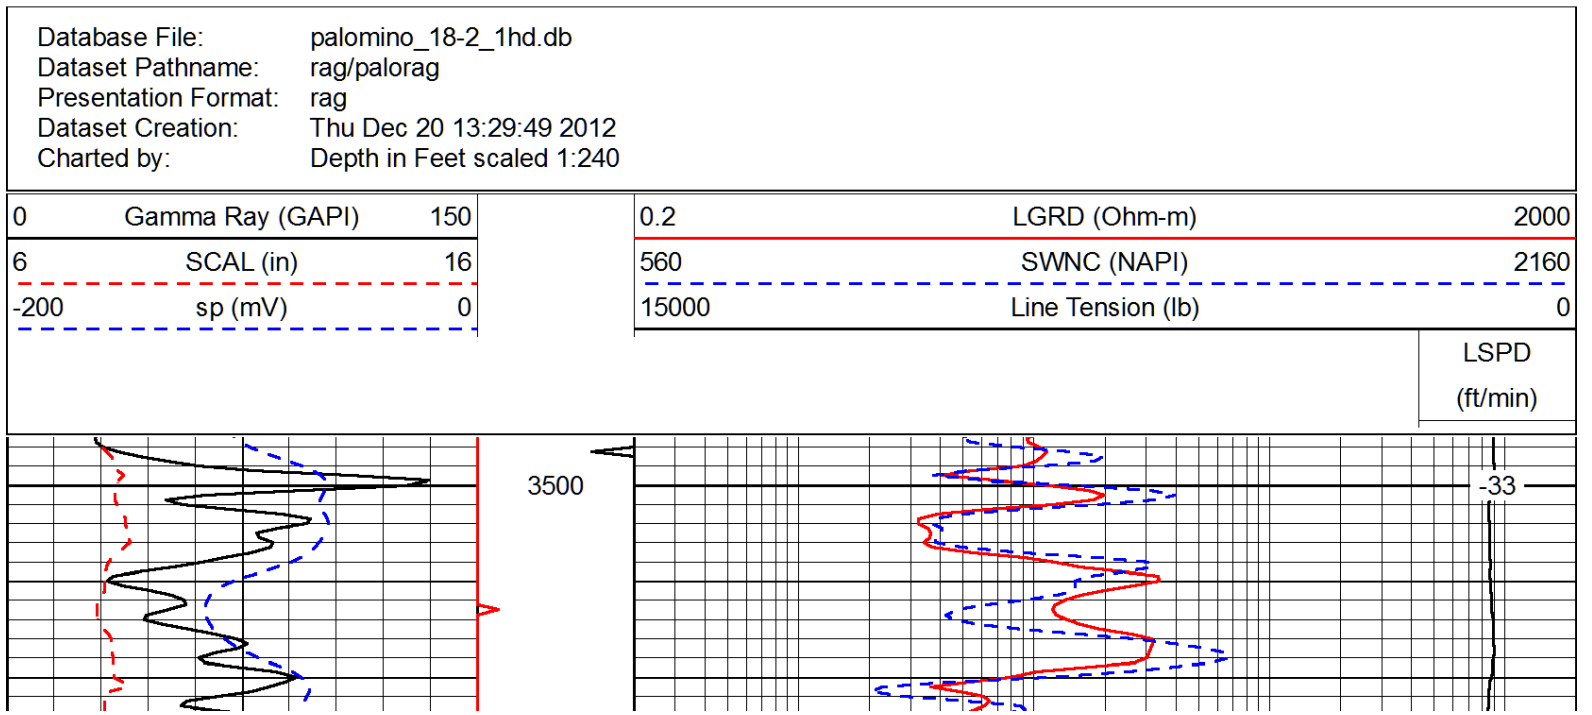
Database File: palomino_18-2_1hd.db
Dataset Pathname: rag/palorag
Presentation Format: rag
Dataset Creation: Thu Dec 20 13:29:49 2012
Charted by: Depth in Feet scaled 1:240

0 Gamma Ray (GAPI) 150
6 SCAL (in) 16
-200 sp (mV) 0

0.2 LGRD (Ohm-m) 2000
560 SWNC (NAPI) 2160
15000 Line Tension (lb) 0

LSPD
(ft/min)

3500

-33